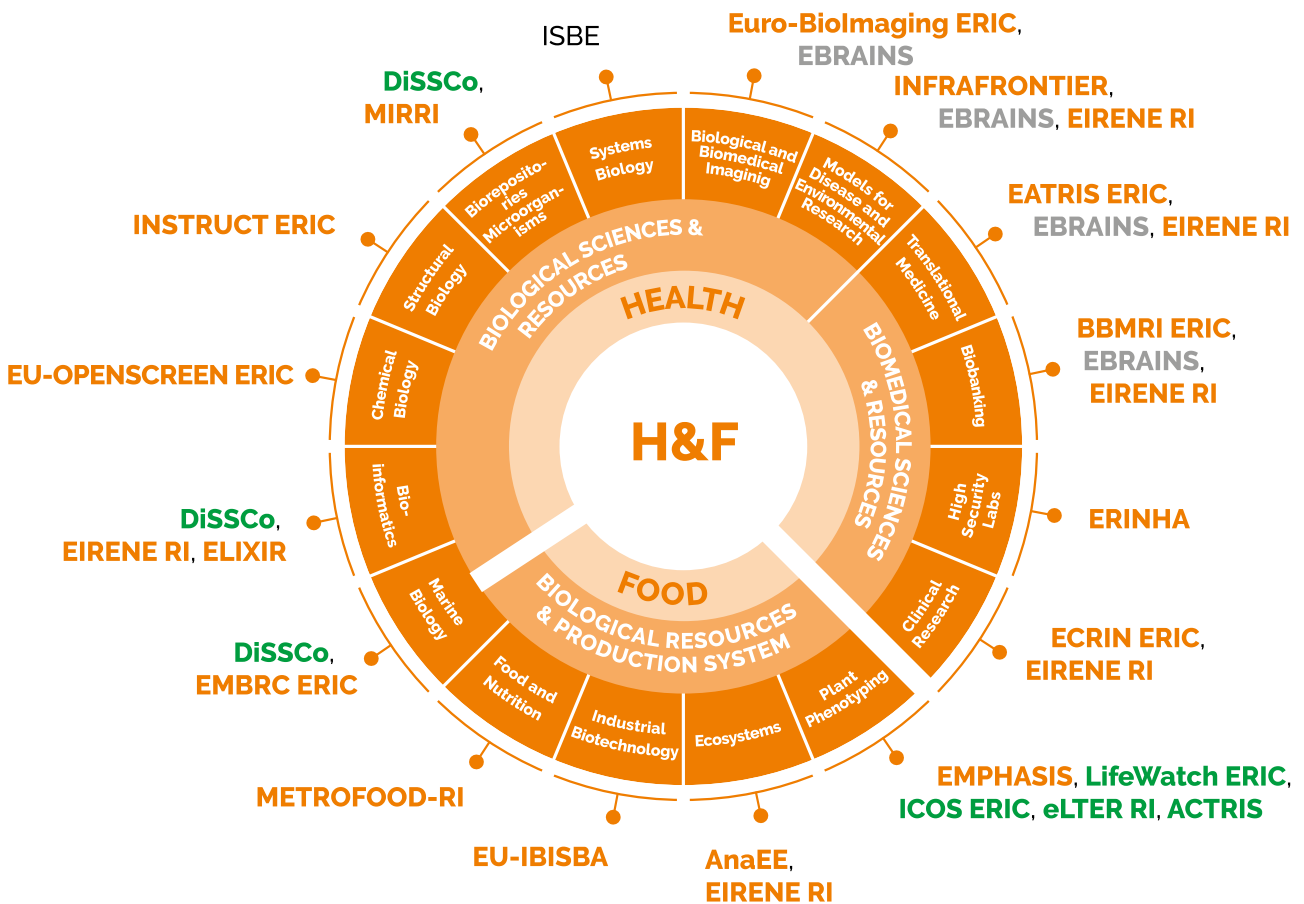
ISBE

Euro-BioImaging ERIC, EBRAINS

DiSSCo, MIRRI

INFRAFRONTIER, EBRAINS, EIRENE RI

INSTRUCT ERIC

EATRIS ERIC, EBRAINS, EIRENE RI

BBMRI ERIC, EBRAINS, EIRENE RI

EU-OPENSCREEN ERIC

ERINHA

DiSSCo, EIRENE RI, ELIXIR

ECRIN ERIC, EIRENE RI

DiSSCo, EMBRC ERIC

EMPHASIS, LifeWatch ERIC, ICOS ERIC, eLTER RI, ACTRIS

METROFOOD-RI

EU-IBISBA

AnaEE, EIRENE RI

Systems Biology

Biological and Biomedical Imaginig

Models for Disease and Environmental Research

Translational Medicine

Biobanking

High Security Labs

Clinical Research

Plant Phenotyping

Ecosystems

Industrial Biotechnology

Food and Nutrition

Marine Biology

Bio-informatics

Chemical Biology

Structural Biology

Biorepositories Microorganisms

BIOLOGICAL SCIENCES & RESOURCES

BIOMEDICAL SCIENCES & RESOURCES

BIOLOGICAL RESOURCES & PRODUCTION SYSTEM

HEALTH

FOOD

H&F